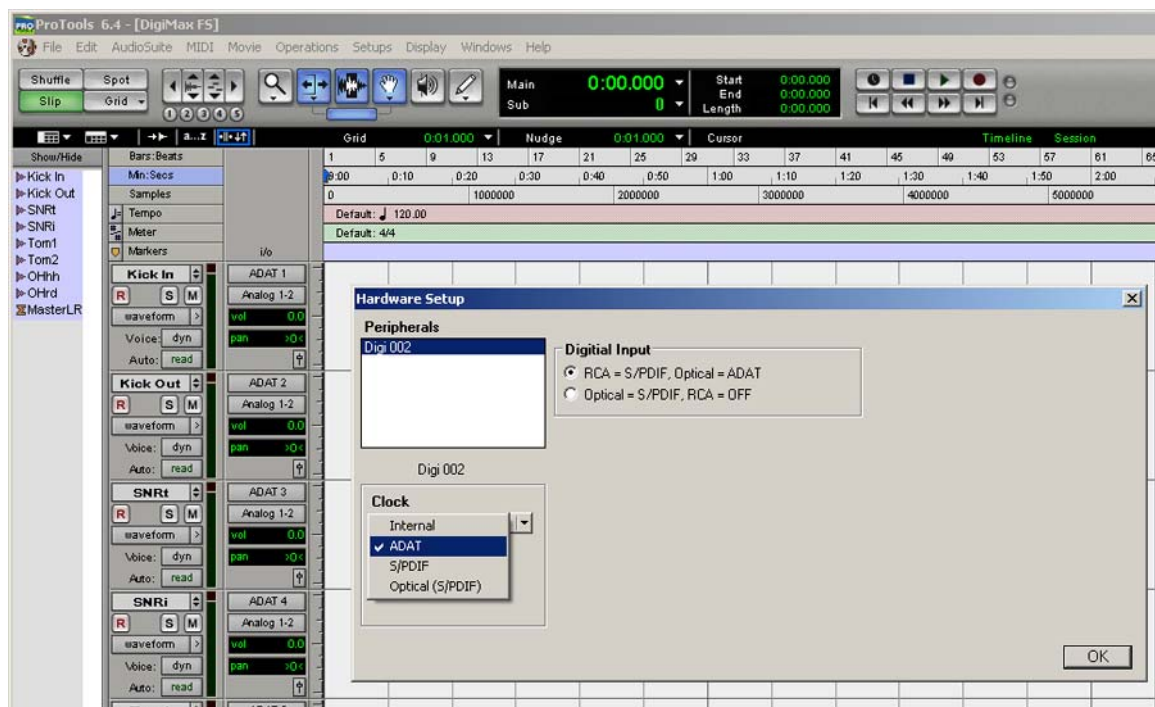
ProTools 6.4 - [DigiMax FS]

File Edit AudioSuite MIDI Movie Operations Setups Display Windows Help

Shuffle Spot Slip Grid

1 2 3 4 5

Main 0:00.000 Sub 0

Start 0:00.000 End 0:00.000 Length 0:00.000

a...z

Grid 0:01.000 Nudge 0:01.000 Cursor Timeline Session

Show/Hide

Kick In
Kick Out
SNRt
SNRi
Tom1
Tom2
OHhh
OHrd
MasterLR

Bars:Beats
Min:Secs
Samples
Tempo
Meter
Markers

1 5 9 13 17 21 25 29 33 37 41 45 49 53 57 61 65

0:00 0:10 0:20 0:30 0:40 0:50 1:00 1:10 1:20 1:30 1:40 1:50 2:00

0 1000000 2000000 3000000 4000000 5000000

Default: ♩ 120.00

Default: 4/4

i/o

Kick In R S M waveform Voice: dyn Auto: read ADAT 1 Analog 1-2 vol 0.0 pan >0<

Kick Out R S M waveform Voice: dyn Auto: read ADAT 2 Analog 1-2 vol 0.0 pan >0<

SNRt R S M waveform Voice: dyn Auto: read ADAT 3 Analog 1-2 vol 0.0 pan >0<

SNRi R S M waveform Voice: dyn Auto: read ADAT 4 Analog 1-2 vol 0.0 pan >0<

Hardware Setup

Peripherals

Digi 002

Digi 002

Digitial Input

RCA = S/PDIF, Optical = ADAT

Optical = S/PDIF, RCA = OFF

Clock

Internal
✓ ADAT
S/PDIF
Optical (S/PDIF)

OK